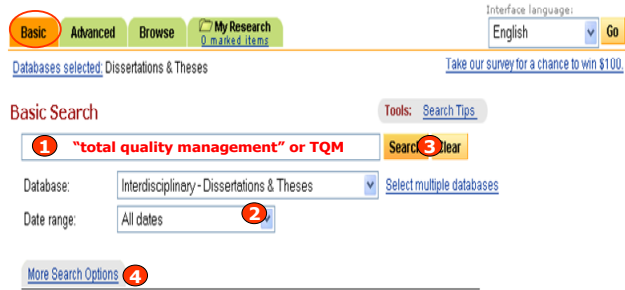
Basic Advanced Browse My Research 0 marked items

Interface language: English Go

Databases selected: Dissertations & Theses

Take our survey for a chance to win $100.

Basic Search

Tools: Search Tips

1 "total quality management" or TQM

Search 3 Clear

Database: Interdisciplinary - Dissertations & Theses

Select multiple databases

Date range: All dates 2

More Search Options 4